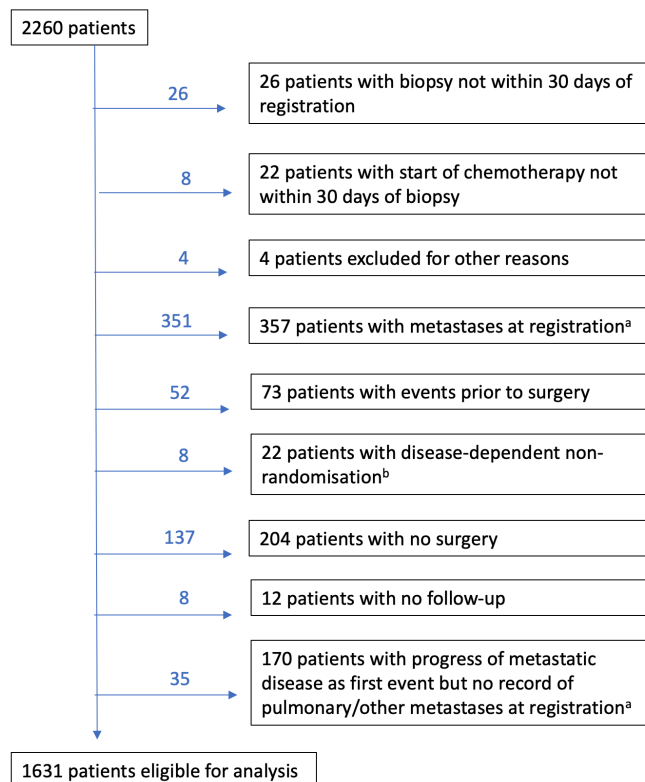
2260 patients

26

26 patients with biopsy not within 30 days of registration

8

22 patients with start of chemotherapy not within 30 days of biopsy

4

4 patients excluded for other reasons

351

357 patients with metastases at registration$^{a}$

52

73 patients with events prior to surgery

8

22 patients with disease-dependent non-randomisation$^{b}$

137

204 patients with no surgery

8

12 patients with no follow-up

35

170 patients with progress of metastatic disease as first event but no record of pulmonary/other metastases at registration$^{a}$

1631 patients eligible for analysis